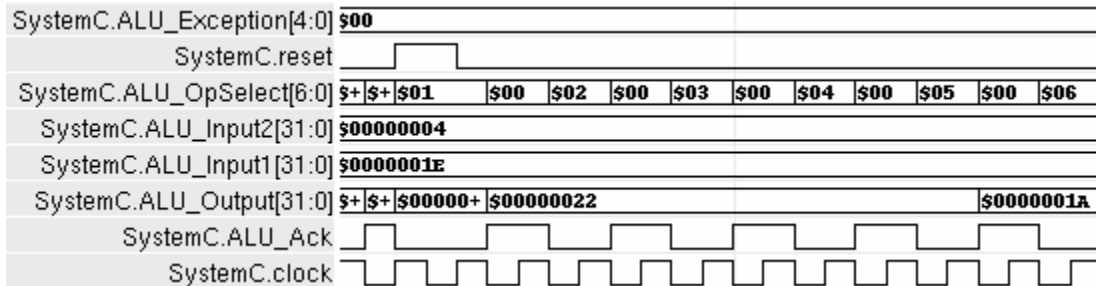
SystemC.ALU_Exception[4:0] $00
SystemC.reset
SystemC.ALU_OpSelect[6:0] $+ $+ $01 $00 $02 $00 $03 $00 $04 $00 $05 $00 $06
SystemC.ALU_Input2[31:0] $00000004
SystemC.ALU_Input1[31:0] $0000001E
SystemC.ALU_Output[31:0] $+ $+ $00000+ $00000022 $0000001A
SystemC.ALU_Ack
SystemC.clock